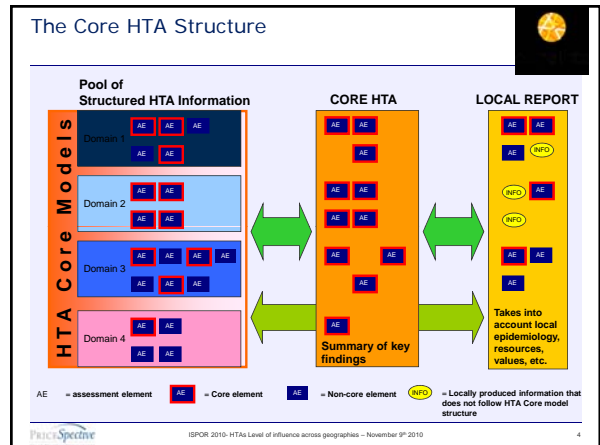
The Core HTA Structure

Pool of Structured HTA Information

HTA Core Models

Domain 1
AE AE AE
AE AE

Domain 2
AE AE
AE AE

Domain 3
AE AE AE AE
AE AE AE

Domain 4
AE AE
AE AE

CORE HTA

AE AE
AE
AE AE
AE AE
AE AE
AE
AE

Summary of key findings

LOCAL REPORT

AE AE
AE INFO
INFO AE
INFO
AE AE
AE

Takes into account local epidemiology, resources, values, etc.

AE = assessment element
AE = Core element
AE = Non-core element
INFO = Locally produced information that does not follow HTA Core model structure

PriceSpective

ISPOR 2010- HTAs Level of influence across geographies – November 9th 2010

4